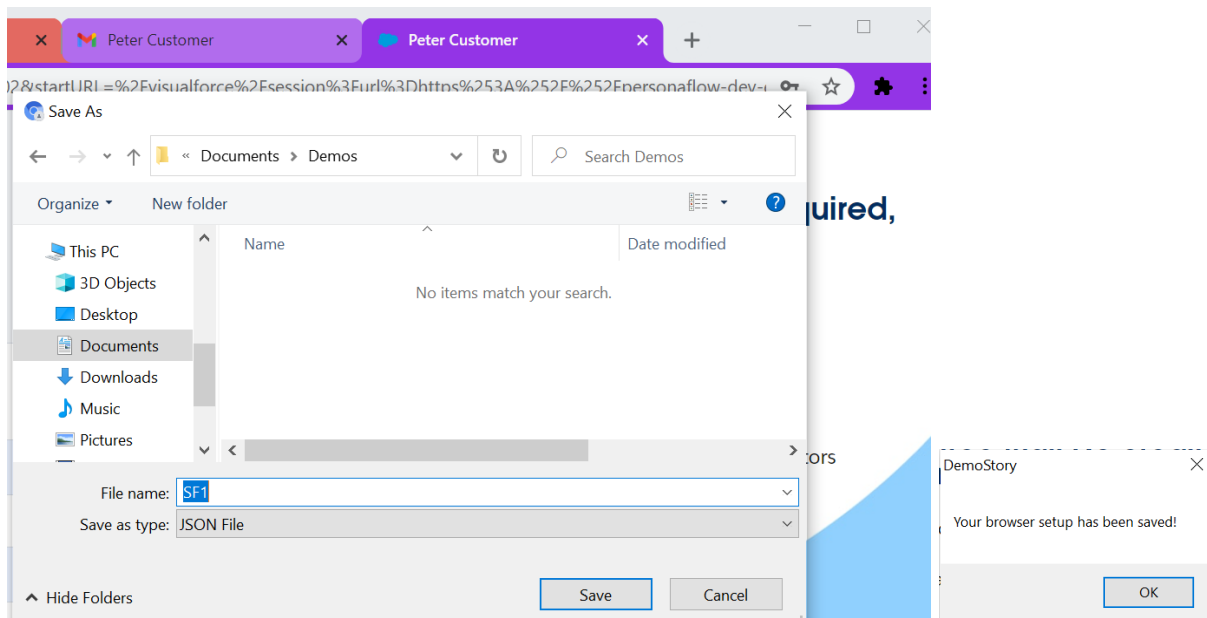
Peter Customer
Peter Customer
+
)2&startURL=%2Fvisualforce%2Fsession%3Furl%3Dhttps%253A%252F%252Fpersonaflow-dev-

Save As
« Documents > Demos
Search Demos
Organize ▾
New folder
quired,
This PC
3D Objects
Desktop
Documents
Downloads
Music
Pictures
Name
Date modified
No items match your search.
tors
File name: SF1
Save as type: JSON File
Hide Folders
Save
Cancel

DemoStory
Your browser setup has been saved!
OK